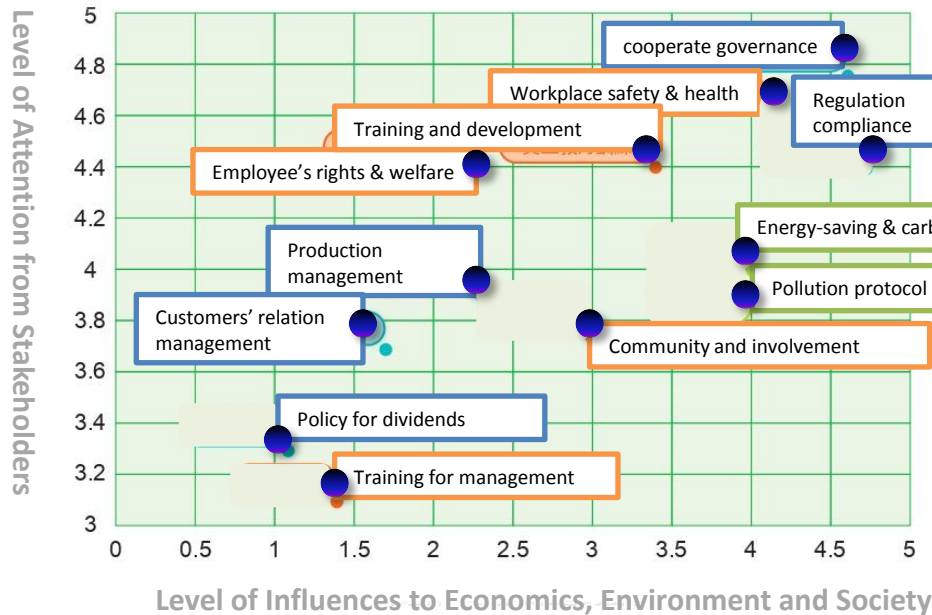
Level of Attention from Stakeholders

5
4.8
4.6
4.4
4.2
4
3.8
3.6
3.4
3.2
3

cooperate governance
Workplace safety & health
Regulation compliance
Training and development
Employee's rights & welfare
Energy-saving & carb
Production management
Pollution protocol
Customers' relation management
Community and involvement
Policy for dividends
Training for management

0 0.5 1 1.5 2 2.5 3 3.5 4 4.5 5

Level of Influences to Economics, Environment and Society